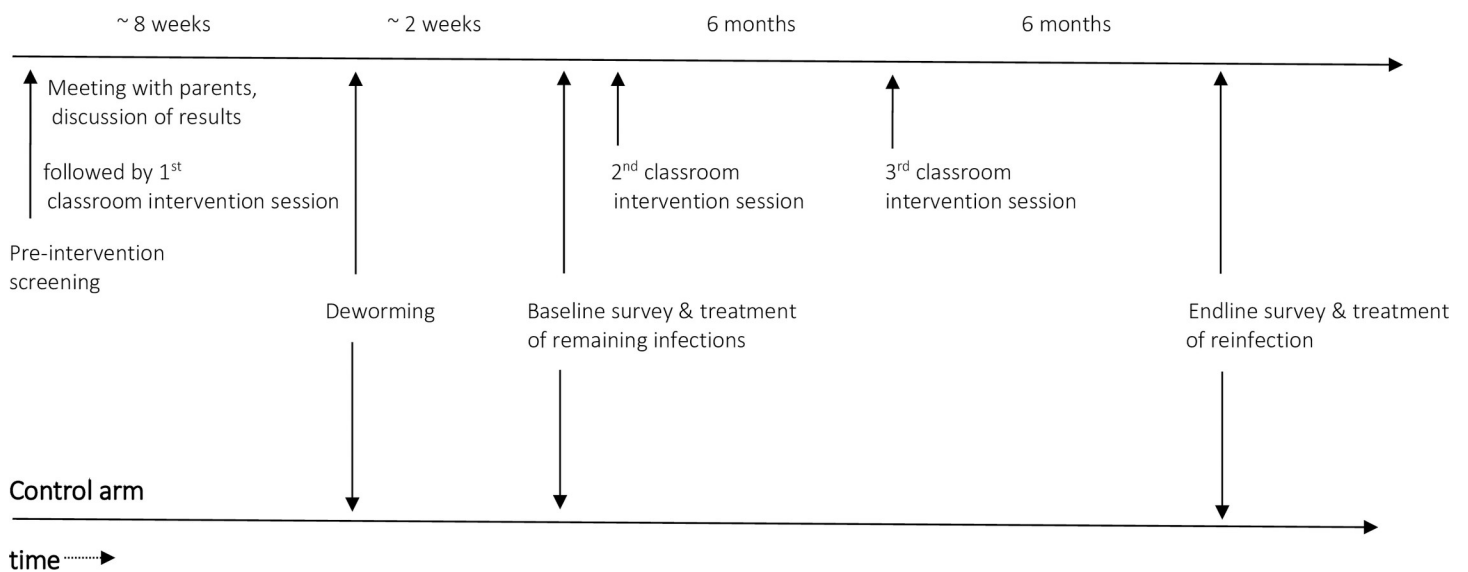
~ 8 weeks

~ 2 weeks

6 months

6 months

Meeting with parents, discussion of results

followed by 1$^{st}$ classroom intervention session

Pre-intervention screening

Deworming

Baseline survey & treatment of remaining infections

2$^{nd}$ classroom intervention session

3$^{rd}$ classroom intervention session

Endline survey & treatment of reinfection

Control arm

time